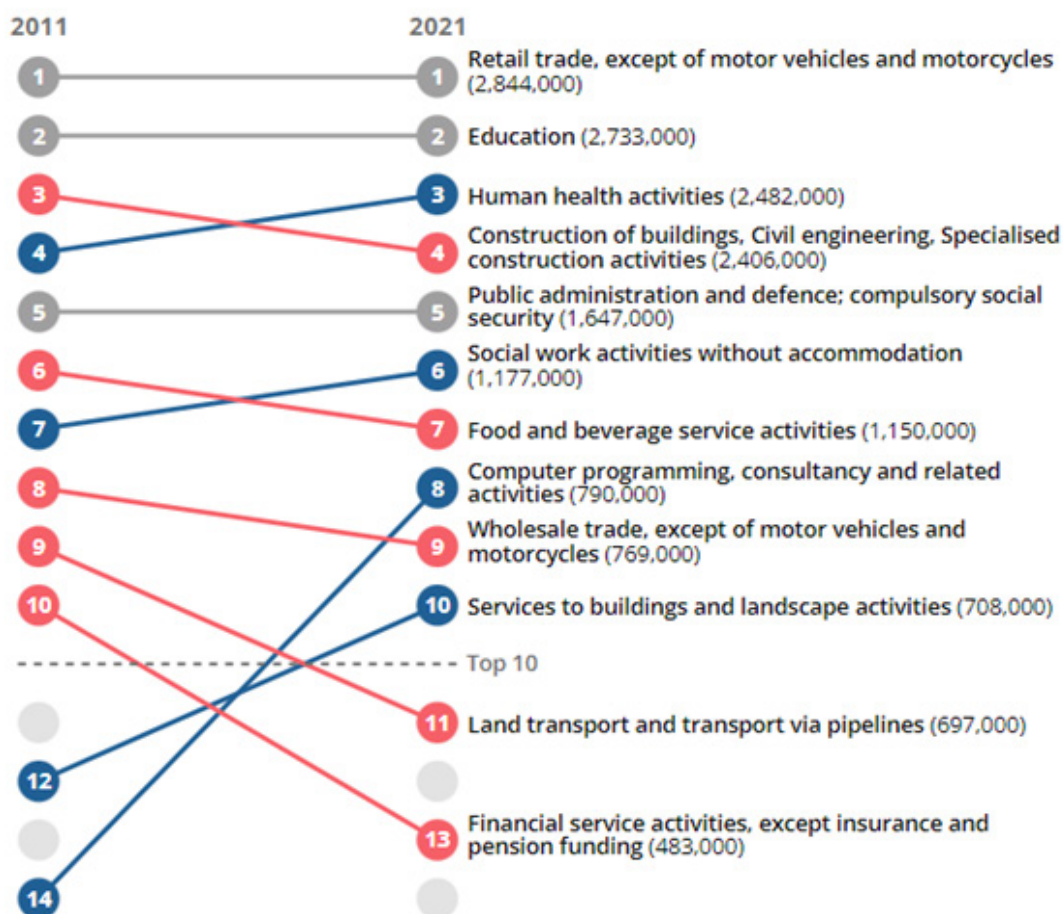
2011

2021

1
1 Retail trade, except of motor vehicles and motorcycles (2,844,000)

2
2 Education (2,733,000)

3
3 Human health activities (2,482,000)

4
4 Construction of buildings, Civil engineering, Specialised construction activities (2,406,000)

5
5 Public administration and defence; compulsory social security (1,647,000)

6
6 Social work activities without accommodation (1,177,000)

7
7 Food and beverage service activities (1,150,000)

8
8 Computer programming, consultancy and related activities (790,000)

9
9 Wholesale trade, except of motor vehicles and motorcycles (769,000)

10
10 Services to buildings and landscape activities (708,000)

Top 10

11 Land transport and transport via pipelines (697,000)

12

13 Financial service activities, except insurance and pension funding (483,000)

14